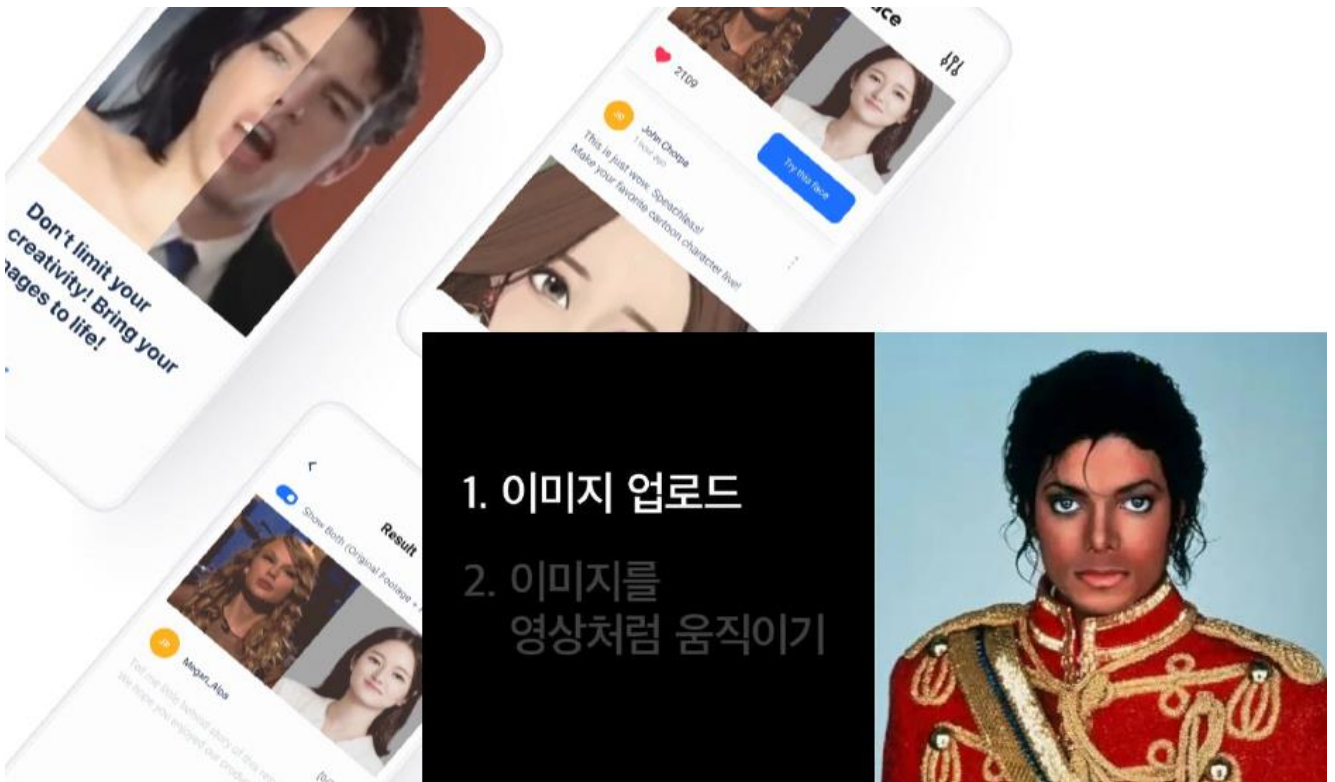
Don't limit your creativity! Bring your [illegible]ages to life!

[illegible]ce

2109

John Choppa
1 hour ago

This is just wow. Speachless!
Make your favorite cartoon character live!

Try this face

Result

Show Both (Original Footage + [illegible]

Megan_Alba

Tell me the behind story of this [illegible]
We hope you enjoyed our produc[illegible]

1. 이미지 업로드

2. 이미지를 영상처럼 움직이기